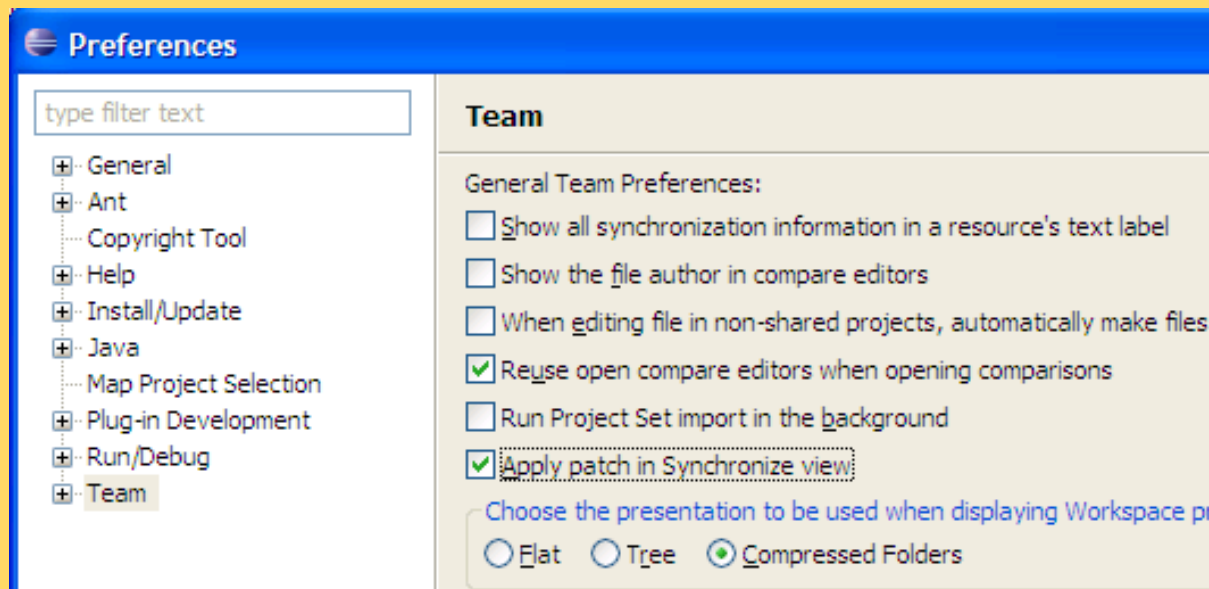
Preferences

type filter text

General
Ant
Copyright Tool
Help
Install/Update
Java
Map Project Selection
Plug-in Development
Run/Debug
Team

Team

General Team Preferences:

Show all synchronization information in a resource's text label

Show the file author in compare editors

When editing file in non-shared projects, automatically make files

Reuse open compare editors when opening comparisons

Run Project Set import in the background

Apply patch in Synchronize view

Choose the presentation to be used when displaying Workspace pr

Flat Tree Compressed Folders